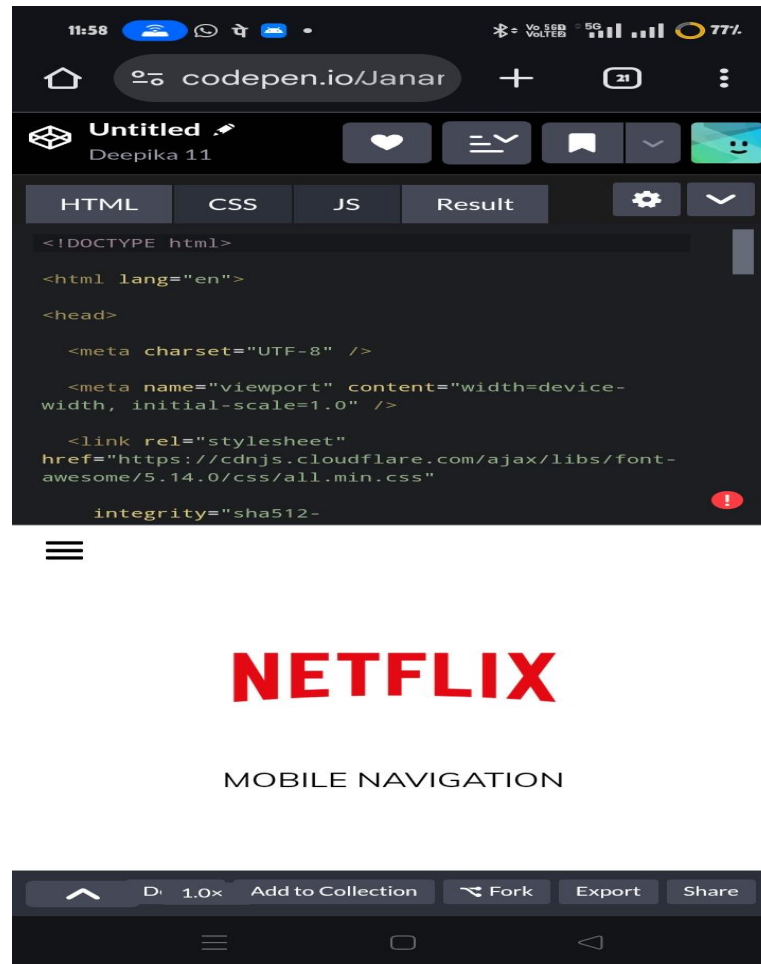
11:58 पे 77%

codepen.io/Janar

21

Untitled

Deepika 11

HTML CSS JS Result

<!DOCTYPE html>

<html lang="en">

<head>

<meta charset="UTF-8" />

<meta name="viewport" content="width=device-width, initial-scale=1.0" />

<link rel="stylesheet" href="https://cdnjs.cloudflare.com/ajax/libs/font-awesome/5.14.0/css/all.min.css"

integrity="sha512-

NETFLIX

MOBILE NAVIGATION

D 1.0× Add to Collection Fork Export Share